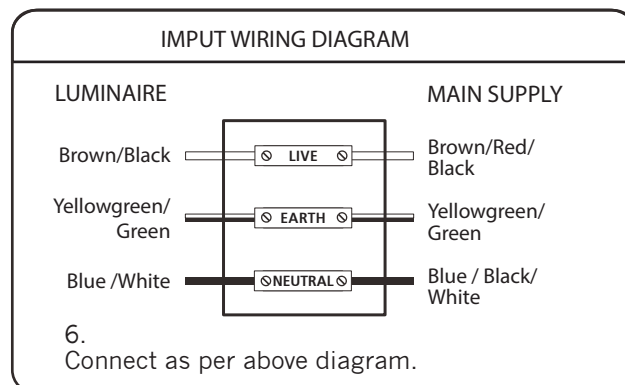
IMPUT WIRING DIAGRAM

LUMINAIRE

MAIN SUPPLY

Brown/Black

LIVE

Brown/Red/Black

Yellowgreen/Green

EARTH

Yellowgreen/Green

Blue /White

NEUTRAL

Blue / Black/White

6.
Connect as per above diagram.